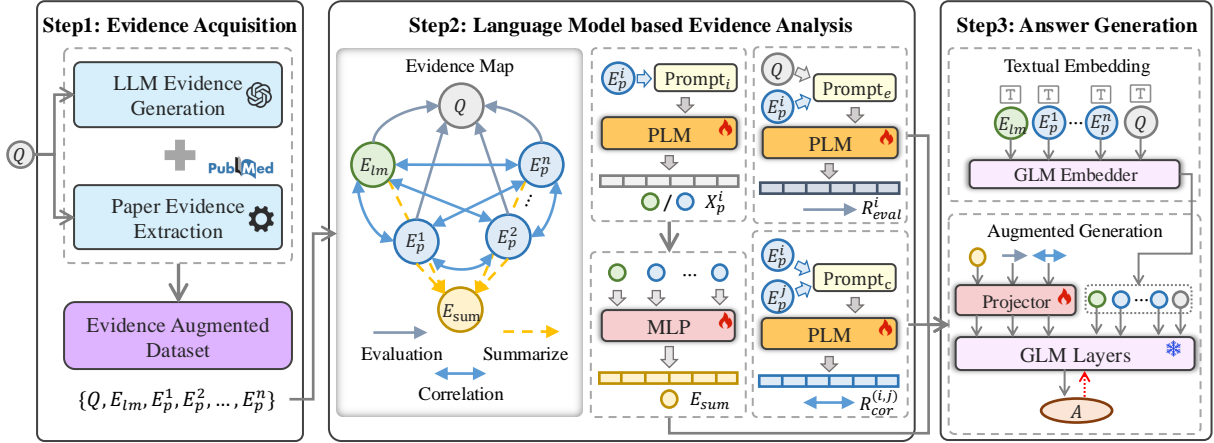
Step1: Evidence Acquisition

$Q$

LLM Evidence Generation

PubMed

Paper Evidence Extraction

Evidence Augmented Dataset

$\{Q, E_{lm}, E_p^1, E_p^2, \ldots, E_p^n\}$

Step2: Language Model based Evidence Analysis

Evidence Map

$Q$

$E_{lm}$

$E_p^n$

$E_p^1$

$E_p^2$

$E_{sum}$

Evaluation

Summarize

Correlation

$E_p^i$

Prompt$_i$

PLM

/ $X_p^i$

MLP

$E_{sum}$

$Q$

$E_p^i$

Prompt$_e$

PLM

$R_{eval}^i$

$E_p^i$

$E_p^j$

Prompt$_c$

PLM

$R_{cor}^{(i,j)}$

Step3: Answer Generation

Textual Embedding

T T T T

$E_{lm}$ $E_p^1$ $E_p^n$ $Q$

GLM Embedder

Augmented Generation

Projector

GLM Layers

$A$